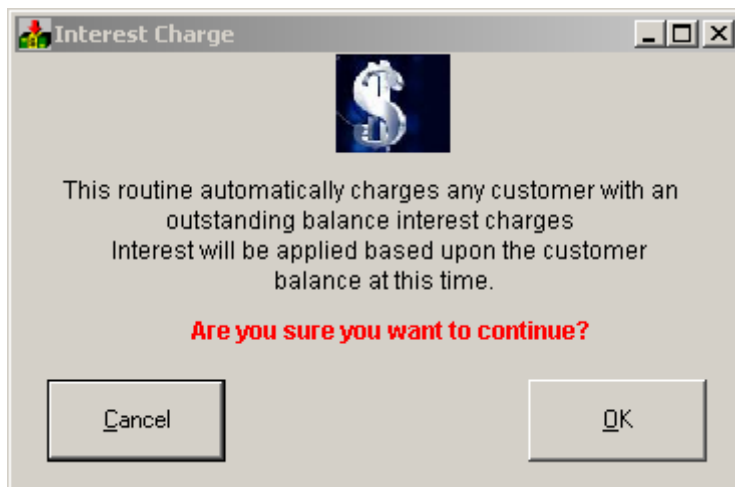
Interest Charge

This routine automatically charges any customer with an outstanding balance interest charges
Interest will be applied based upon the customer balance at this time.

Are you sure you want to continue?

Cancel

OK